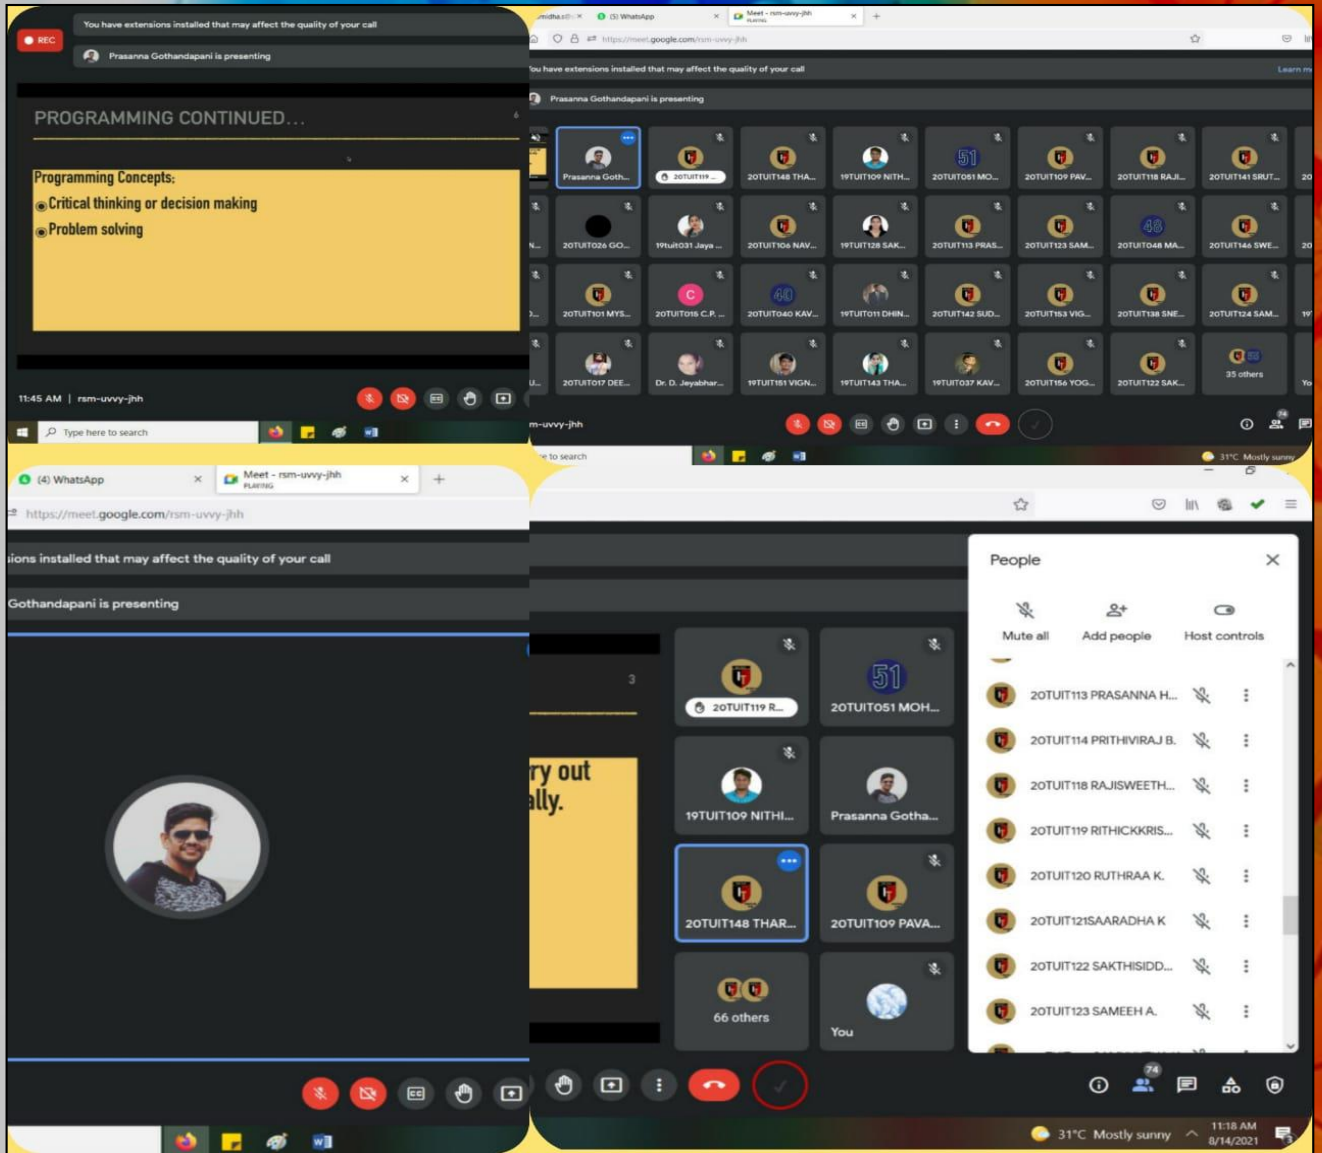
REC

You have extensions installed that may affect the quality of your call

Prasanna Gothandapani is presenting

PROGRAMMING CONTINUED...

Programming Concepts:
Critical thinking or decision making
Problem solving

11:45 AM | rsm-uvvy-jhh

Type here to search

(5) WhatsApp

Meet - rsm-uvvy-jhh

https://meet.google.com/rsm-uvvy-jhh

You have extensions installed that may affect the quality of your call

Prasanna Gothandapani is presenting

Prasanna Goth...
20TUIT119 ...
20TUIT148 THA...
19TUIT109 NITH...
20TUIT051 MO...
20TUIT109 PAV...
20TUIT118 RAJI...
20TUIT141 SRUT...
20TUIT026 GO...
19tuit031 Jaya ...
20TUIT106 NAV...
19TUIT128 SAK...
20TUIT113 PRAS...
20TUIT123 SAM...
20TUIT048 MA...
20TUIT146 SWE...
20TUIT101 MYS...
20TUIT015 C.P. ...
20TUIT040 KAV...
19TUIT011 DHIN...
20TUIT142 SUD...
20TUIT153 VIG...
20TUIT138 SNE...
20TUIT124 SAM...
20TUIT017 DEE...
Dr. D. Jeyabhar...
19TUIT151 VIGN...
19TUIT143 THA...
19TUIT037 KAV...
20TUIT156 YOG...
20TUIT122 SAK...
35 others

rsm-uvvy-jhh

31°C Mostly sunny

(4) WhatsApp

Meet - rsm-uvvy-jhh
PLAYING

https://meet.google.com/rsm-uvvy-jhh

ions installed that may affect the quality of your call

Gothandapani is presenting

ry out
lly.

20TUIT119 R...
20TUIT051 MOH...
19TUIT109 NITHI...
Prasanna Gotha...
20TUIT148 THAR...
20TUIT109 PAVA...
66 others
You

People

Mute all
Add people
Host controls

20TUIT113 PRASANNA H...
20TUIT114 PRITHIVIRAJ B.
20TUIT118 RAJISWEETH...
20TUIT119 RITHICKKRIS...
20TUIT120 RUTHRAA K.
20TUIT121SAARADHA K
20TUIT122 SAKTHISIDD...
20TUIT123 SAMEEH A.

74

31°C Mostly sunny

11:18 AM
8/14/2021